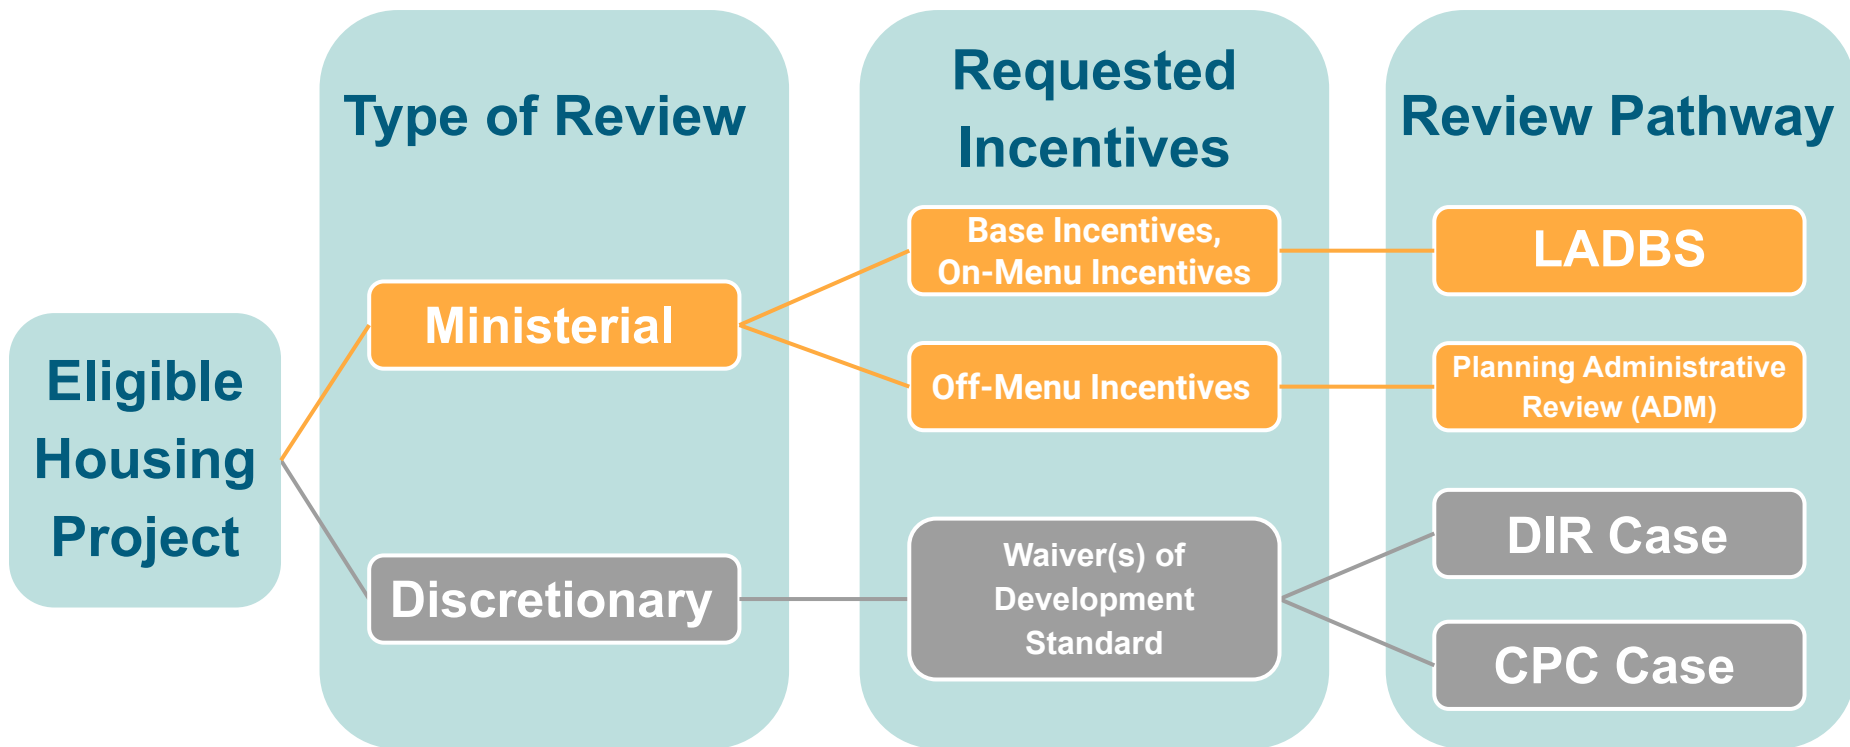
Eligible Housing Project

Type of Review

Ministerial

Discretionary

Requested Incentives

Base Incentives, On-Menu Incentives

Off-Menu Incentives

Waiver(s) of Development Standard

Review Pathway

LADBS

Planning Administrative Review (ADM)

DIR Case

CPC Case